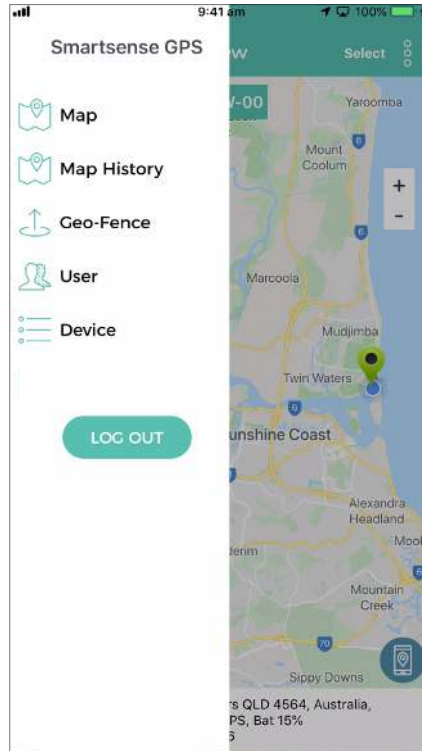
9:41 am
100%
Smartsense GPS
Map
Map History
Geo-Fence
User
Device
LOG OUT
w
Select
V-00
Yaroomba
Mount Coolum
+
-
6
Marcoola
Mudjimba
Twin Waters
unshine Coast
Alexandra Headland
derm
Mool
Mountain Creek
70
Sippy Downs
rs QLD 4564, Australia,
PS, Bat 15%
6